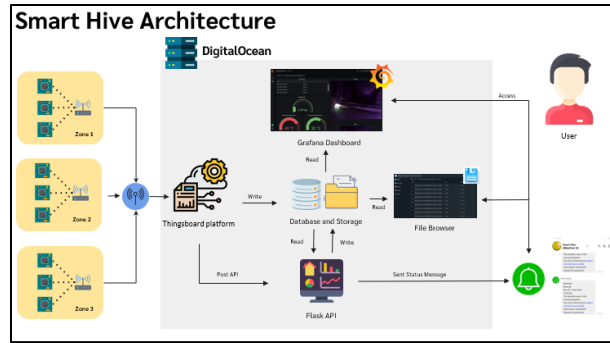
Smart Hive Architecture

DigitalOcean

Zone 1

Zone 2

Zone 3

Thingsboard platform

Write

Grafana Dashboard

Read

Database and Storage

Read

File Browser

Read

Write

Post API

Flask API

Sent Status Message

Access

User